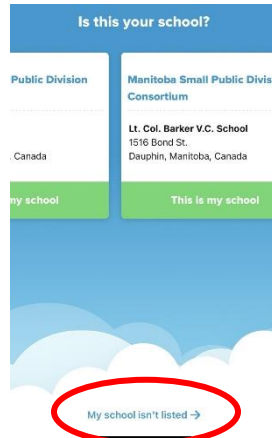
Is this your school?

Public Division

, Canada

my school

Manitoba Small Public Divis Consortium

Lt. Col. Barker V.C. School
1516 Bond St.
Dauphin, Manitoba, Canada

This is my school

My school isn't listed →